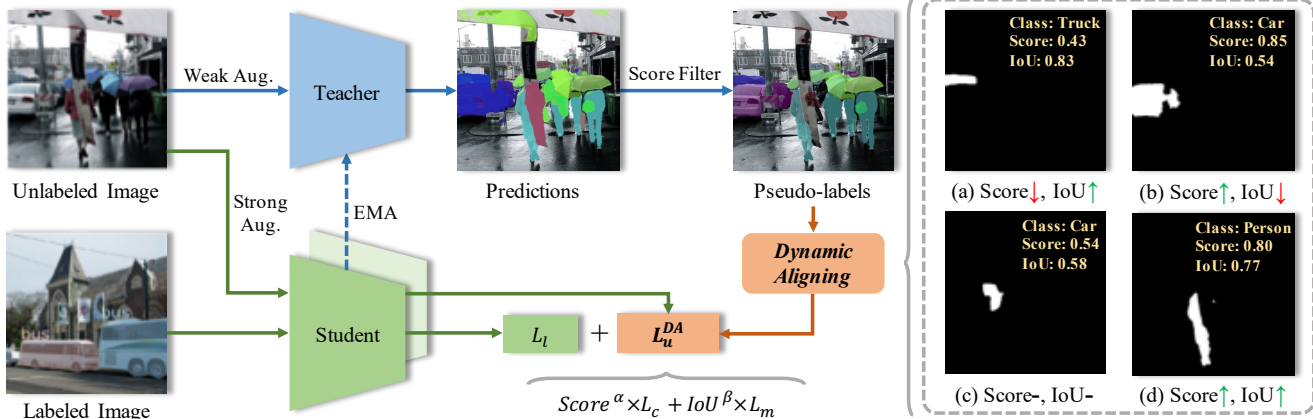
Unlabeled Image

Weak Aug.

Teacher

Predictions

Score Filter

Pseudo-labels

Strong Aug.

EMA

Dynamic Aligning

Labeled Image

Student

$L_l$ + $L_u^{DA}$

$Score^{\alpha} \times L_c + IoU^{\beta} \times L_m$

Class: Truck
Score: 0.43
IoU: 0.83

(a) Score↓, IoU↑

Class: Car
Score: 0.85
IoU: 0.54

(b) Score↑, IoU↓

Class: Car
Score: 0.54
IoU: 0.58

(c) Score-, IoU-

Class: Person
Score: 0.80
IoU: 0.77

(d) Score↑, IoU↑